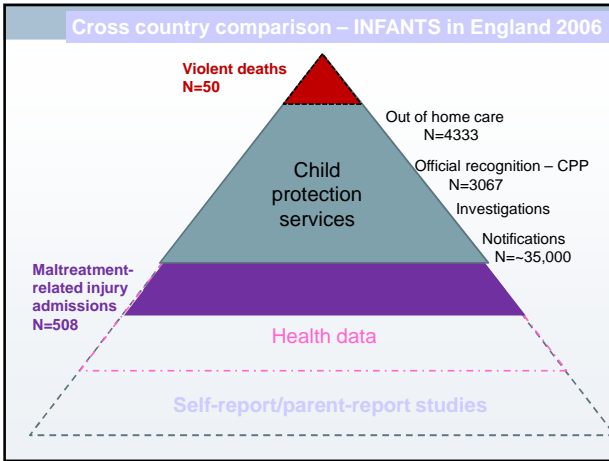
Cross country comparison – INFANTS in England 2006

Violent deaths
N=50

Out of home care
N=4333

Child protection services

Official recognition – CPP
N=3067

Investigations

Notifications
N=~35,000

Maltreatment-related injury admissions
N=508

Health data

Self-report/parent-report studies